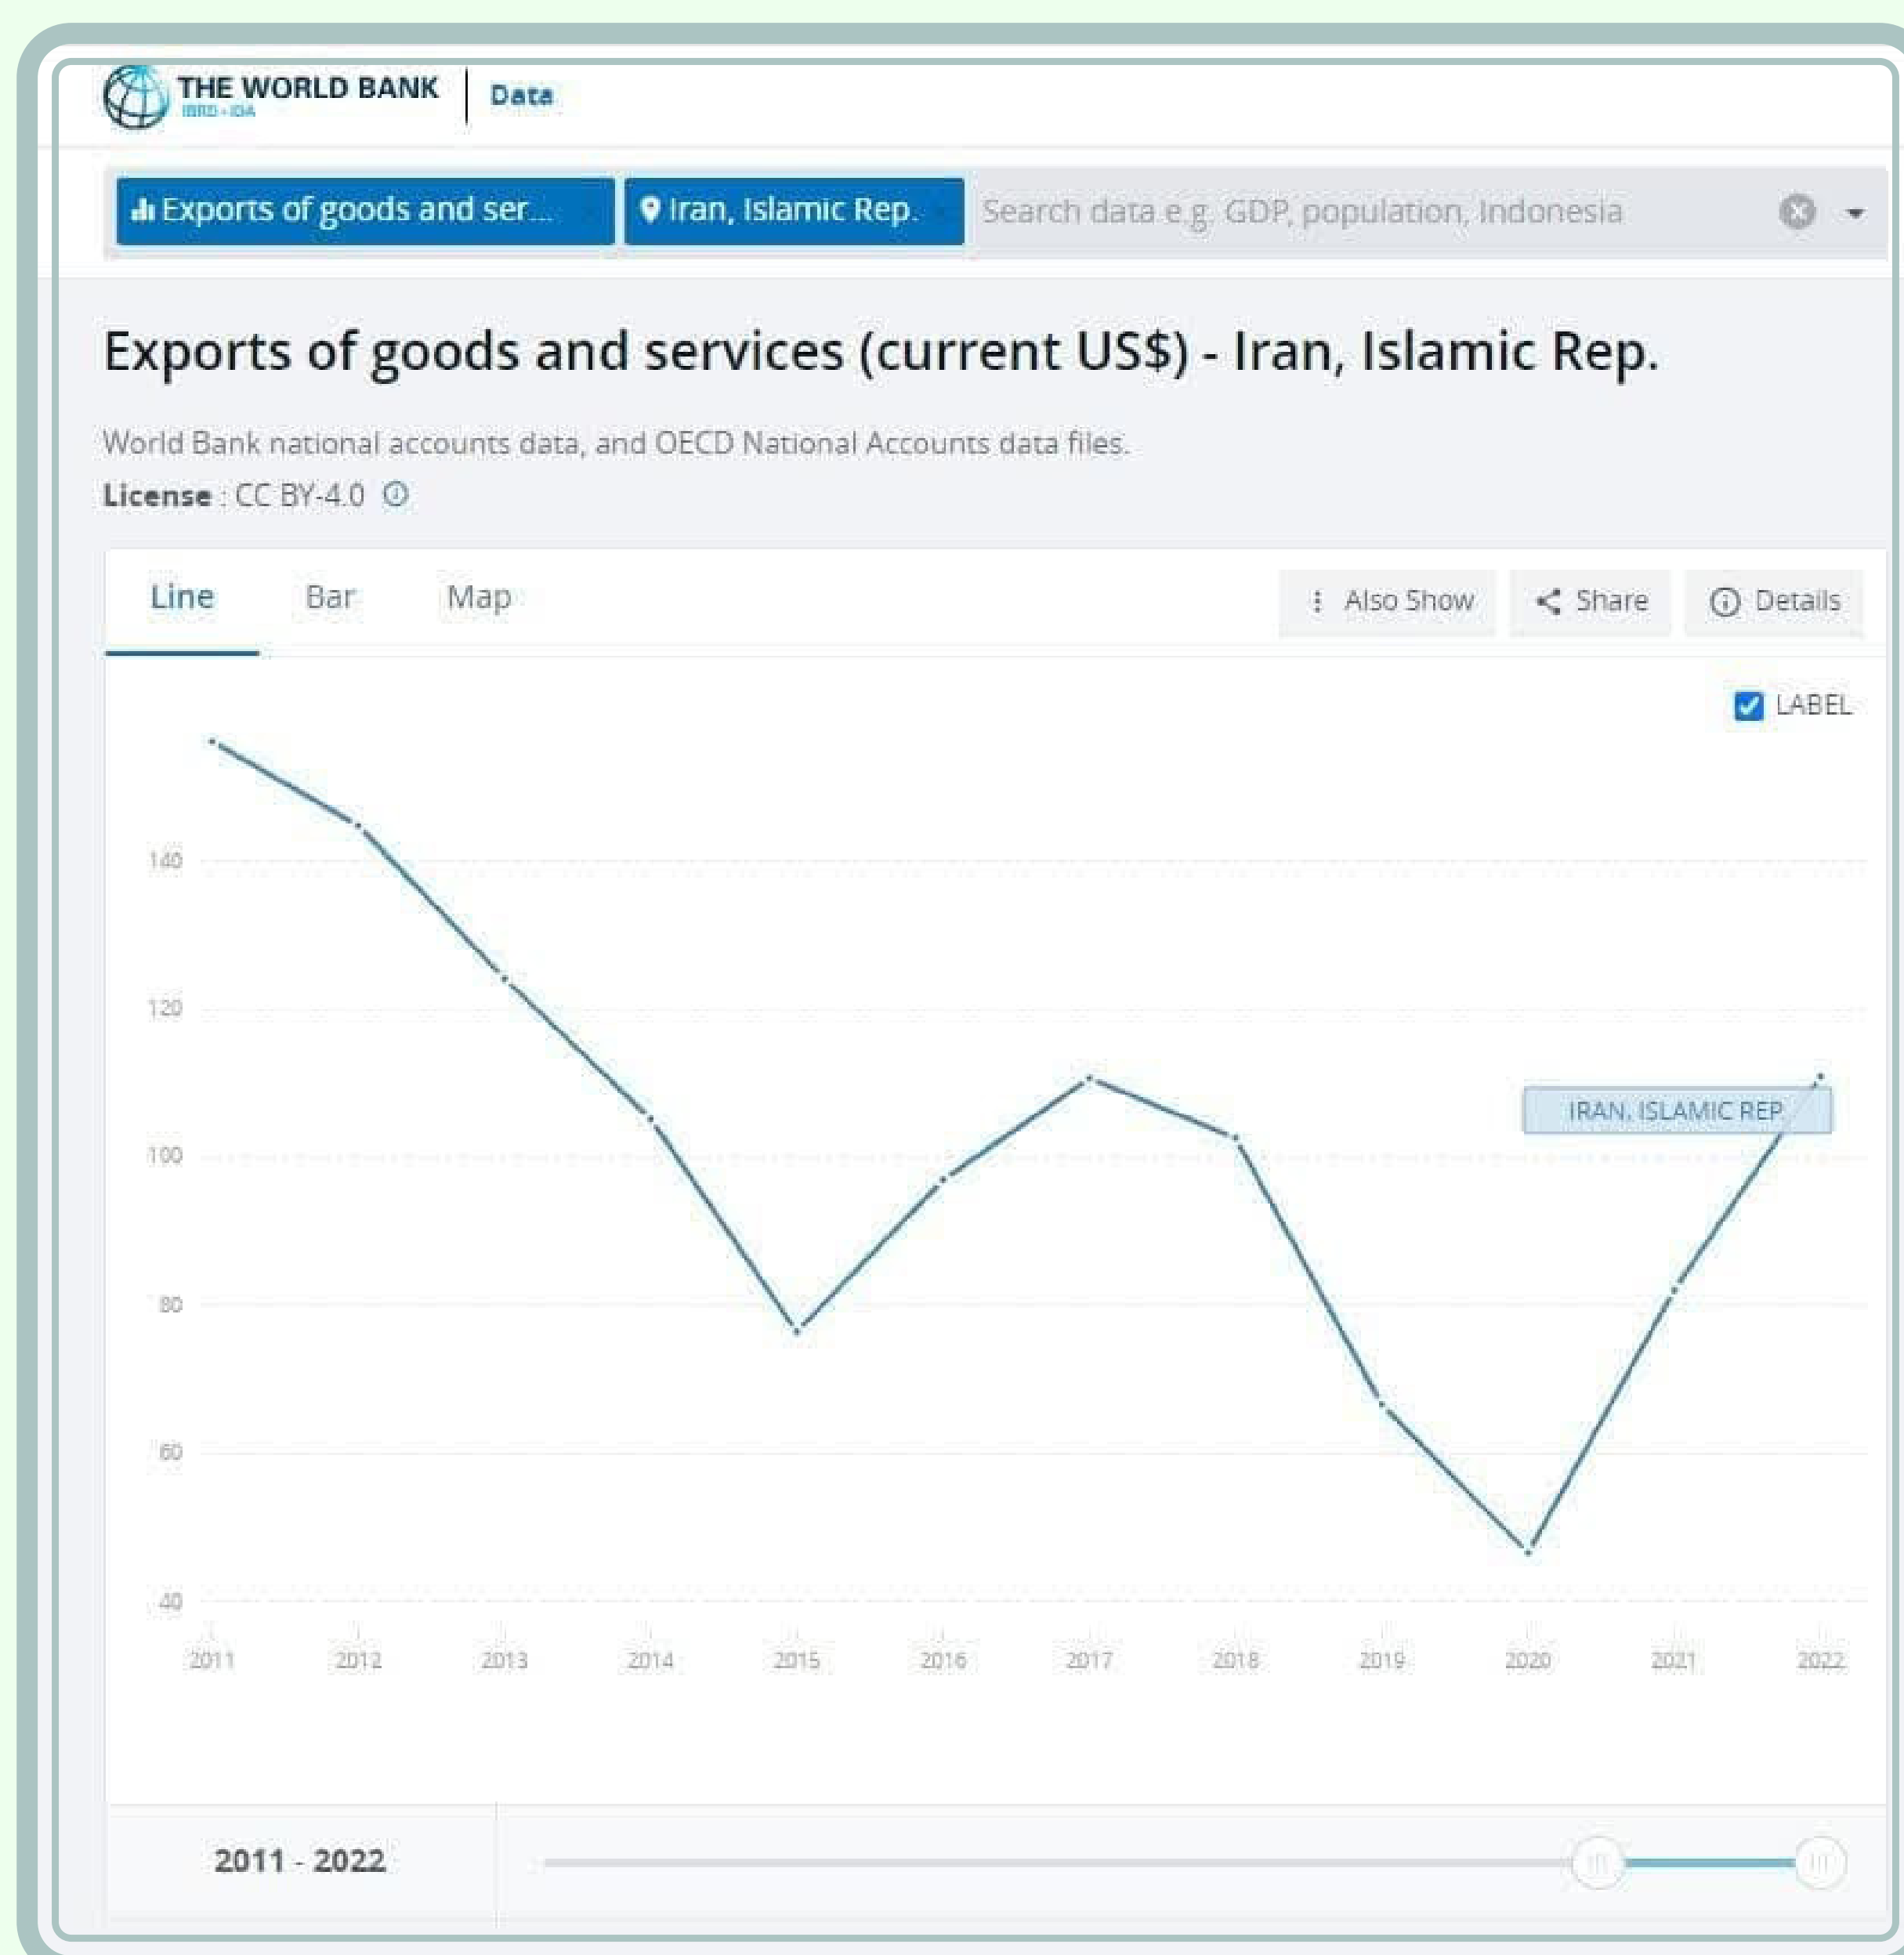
THE WORLD BANK
IBRD · IDA
Data

Exports of goods and ser...
Iran, Islamic Rep.
Search data e.g. GDP, population, Indonesia

Exports of goods and services (current US$) - Iran, Islamic Rep.

World Bank national accounts data, and OECD National Accounts data files.

License : CC BY-4.0

Line
Bar
Map
Also Show
Share
Details

LABEL

140
120
100
80
60
40

IRAN, ISLAMIC REP.

2011
2012
2013
2014
2015
2016
2017
2018
2019
2020
2021
2022

2011 - 2022